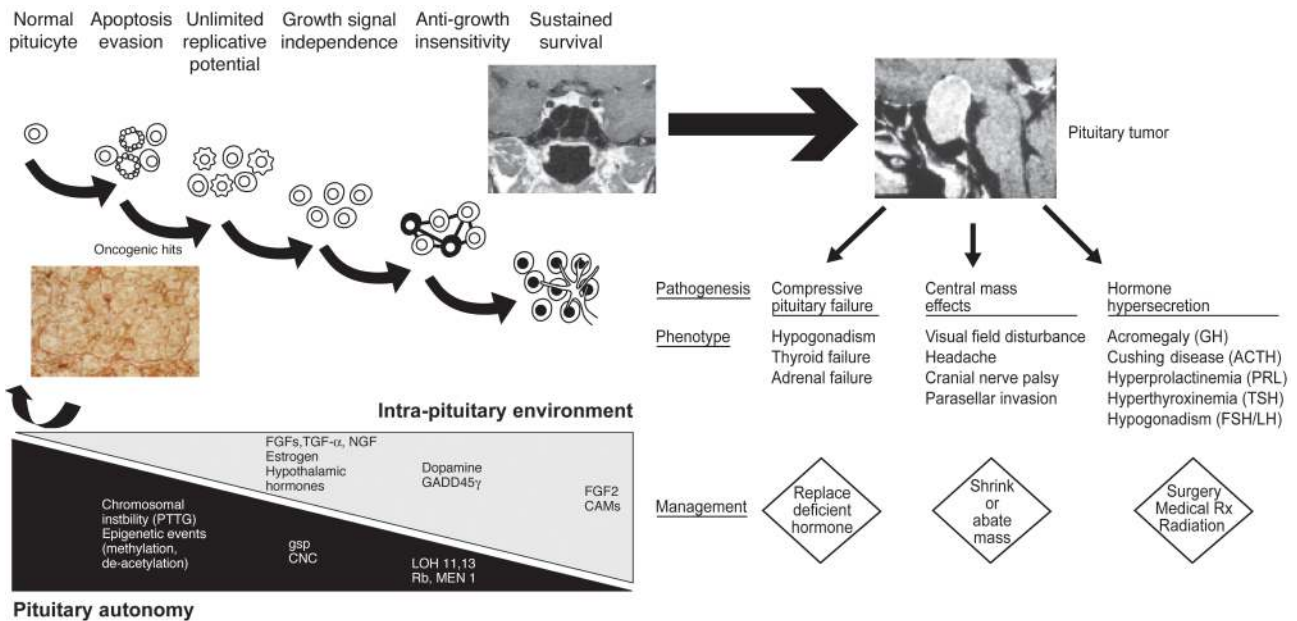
Normal pituicyte

Apoptosis evasion

Unlimited replicative potential

Growth signal independence

Anti-growth insensitivity

Sustained survival

Pituitary tumor

Oncogenic hits

Pathogenesis

Compressive pituitary failure

Central mass effects

Hormone hypersecretion

Phenotype

Hypogonadism
Thyroid failure
Adrenal failure

Visual field disturbance
Headache
Cranial nerve palsy
Parasellar invasion

Acromegaly (GH)
Cushing disease (ACTH)
Hyperprolactinemia (PRL)
Hyperthyroxinemia (TSH)
Hypogonadism (FSH/LH)

Intra-pituitary environment

FGFs,TGF-α, NGF
Estrogen
Hypothalamic hormones

Dopamine
GADD45γ

FGF2
CAMs

Chromosomal instbility (PTTG)
Epigenetic events (methylation, de-acetylation)

gsp
CNC

LOH 11,13
Rb, MEN 1

Management

Replace deficient hormone

Shrink or abate mass

Surgery
Medical Rx
Radiation

Pituitary autonomy